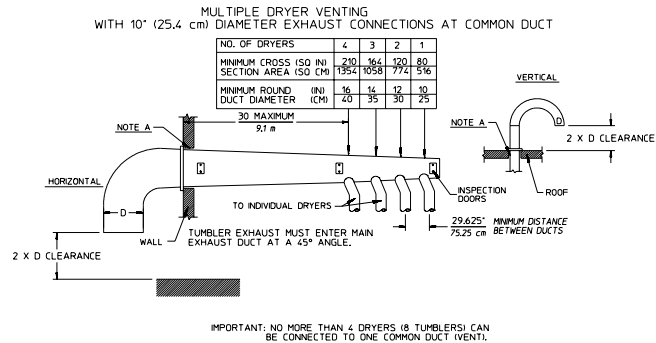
MULTIPLE DRYER VENTING
WITH 10" (25.4 cm) DIAMETER EXHAUST CONNECTIONS AT COMMON DUCT

| NO. OF DRYERS | 4 | 3 | 2 | 1 |
|---|---|---|---|---|
| MINIMUM CROSS (SQ IN) SECTION AREA (SQ CM) | 210 1354 | 164 1058 | 120 774 | 80 516 |
| MINIMUM ROUND (IN) DUCT DIAMETER (CM) | 16 40 | 14 35 | 12 30 | 10 25 |

VERTICAL

NOTE A

D

2 X D CLEARANCE

ROOF

NOTE A

30 MAXIMUM
9,1 m

HORIZONTAL

D

INSPECTION DOORS

TO INDIVIDUAL DRYERS

29.625" 75.25 cm MINIMUM DISTANCE BETWEEN DUCTS

WALL

TUMBLER EXHAUST MUST ENTER MAIN EXHAUST DUCT AT A 45° ANGLE.

2 X D CLEARANCE

IMPORTANT: NO MORE THAN 4 DRYERS (8 TUMBLERS) CAN BE CONNECTED TO ONE COMMON DUCT (VENT).